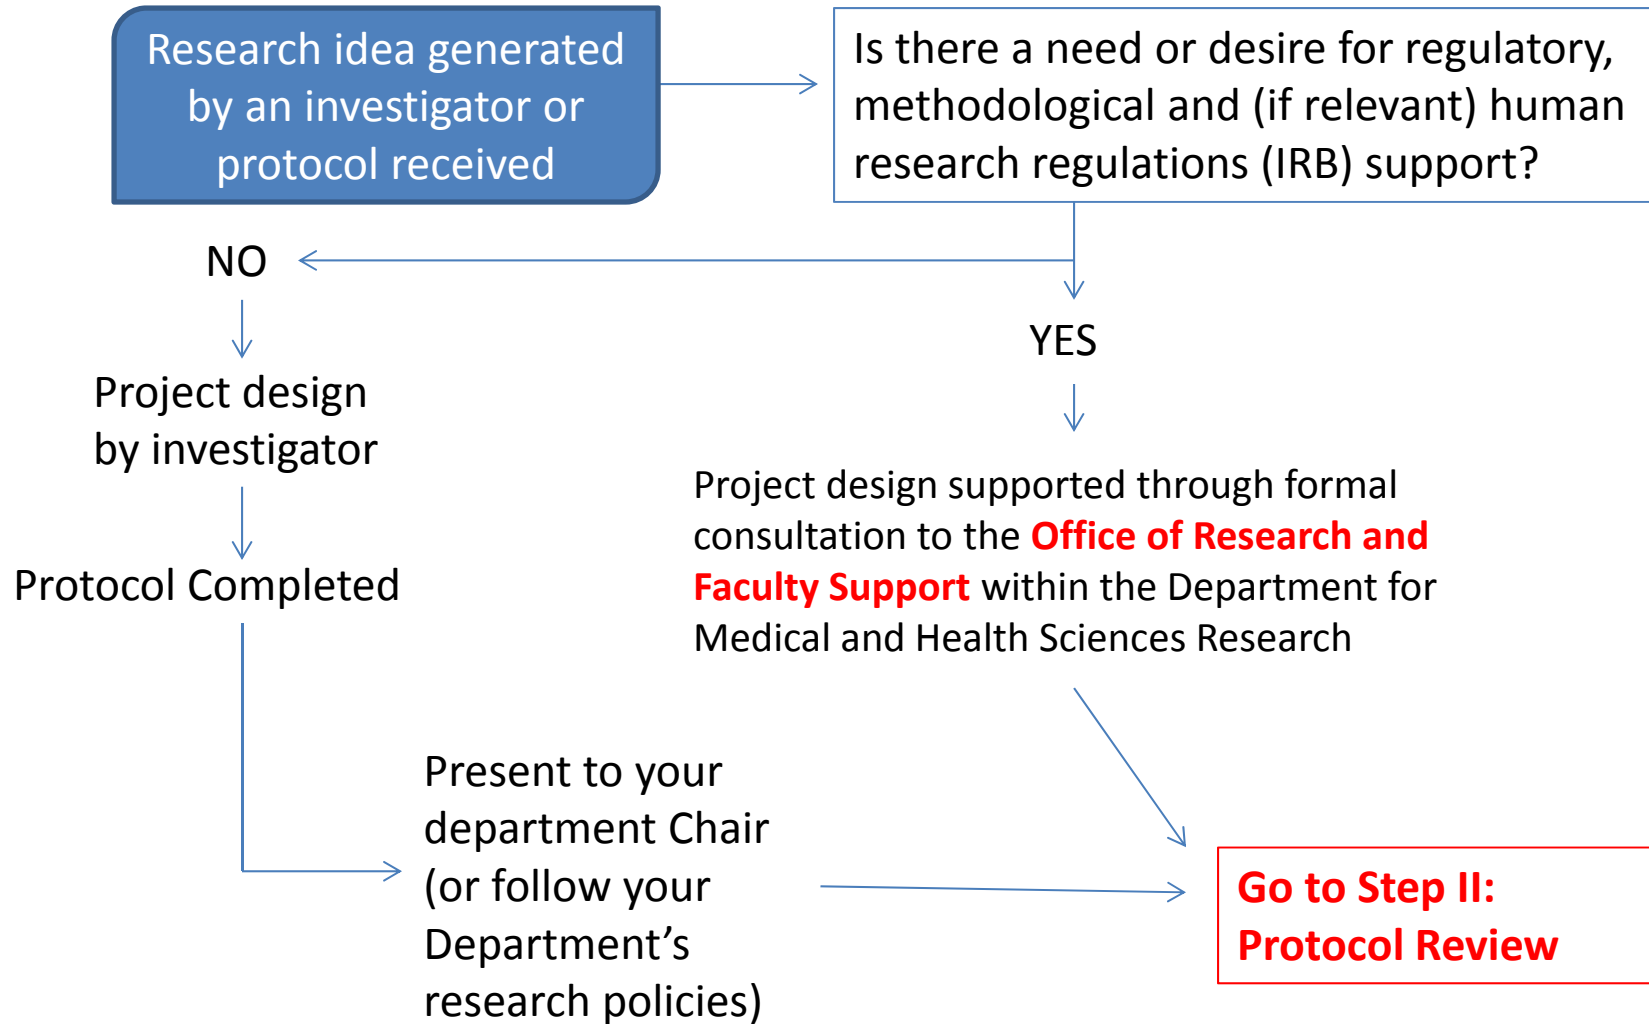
Research idea generated by an investigator or protocol received

Is there a need or desire for regulatory, methodological and (if relevant) human research regulations (IRB) support?

NO

YES

Project design by investigator

Protocol Completed

Project design supported through formal consultation to the Office of Research and Faculty Support within the Department for Medical and Health Sciences Research

Present to your department Chair (or follow your Department’s research policies)

Go to Step II: Protocol Review